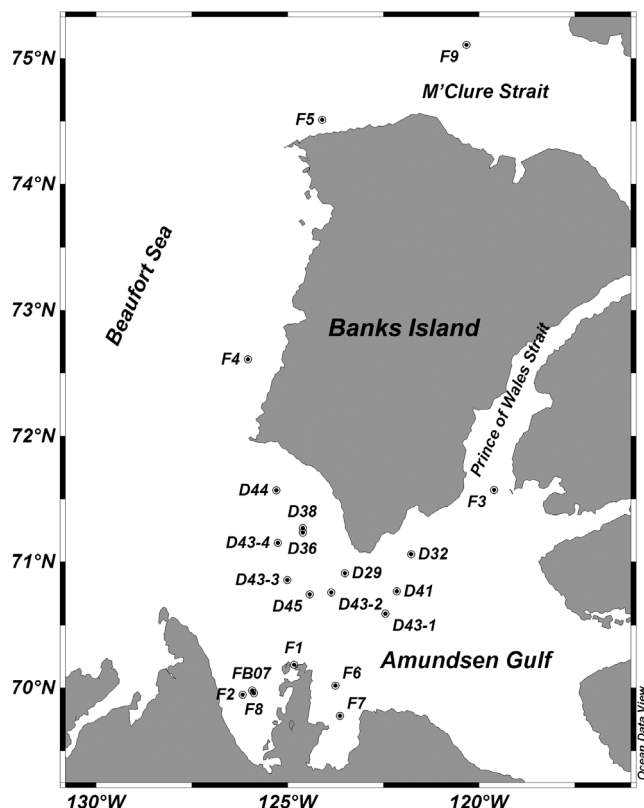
75°N
74°N
73°N
72°N
71°N
70°N
F9
M'Clure Strait
F5
Beaufort Sea
Banks Island
Prince of Wales Strait
F4
D44
D38
D43-4
D36
F3
D32
D29
D43-3
D41
D45
D43-2
D43-1
F1
Amundsen Gulf
FB07
F6
F2
F8
F7
Ocean Data View
130°W
125°W
120°W